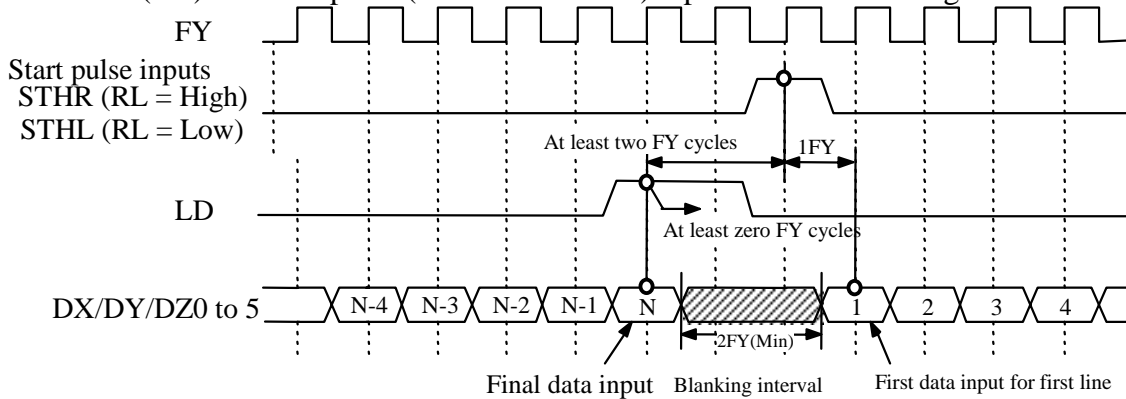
FY

Start pulse inputs
STHR (RL = High)
STHL (RL = Low)

At least two FY cycles
1FY

LD

At least zero FY cycles

DX/DY/DZ0 to 5
N-4
N-3
N-2
N-1
N
2FY(Min)
1
2
3
4

Final data input
Blanking interval
First data input for first line